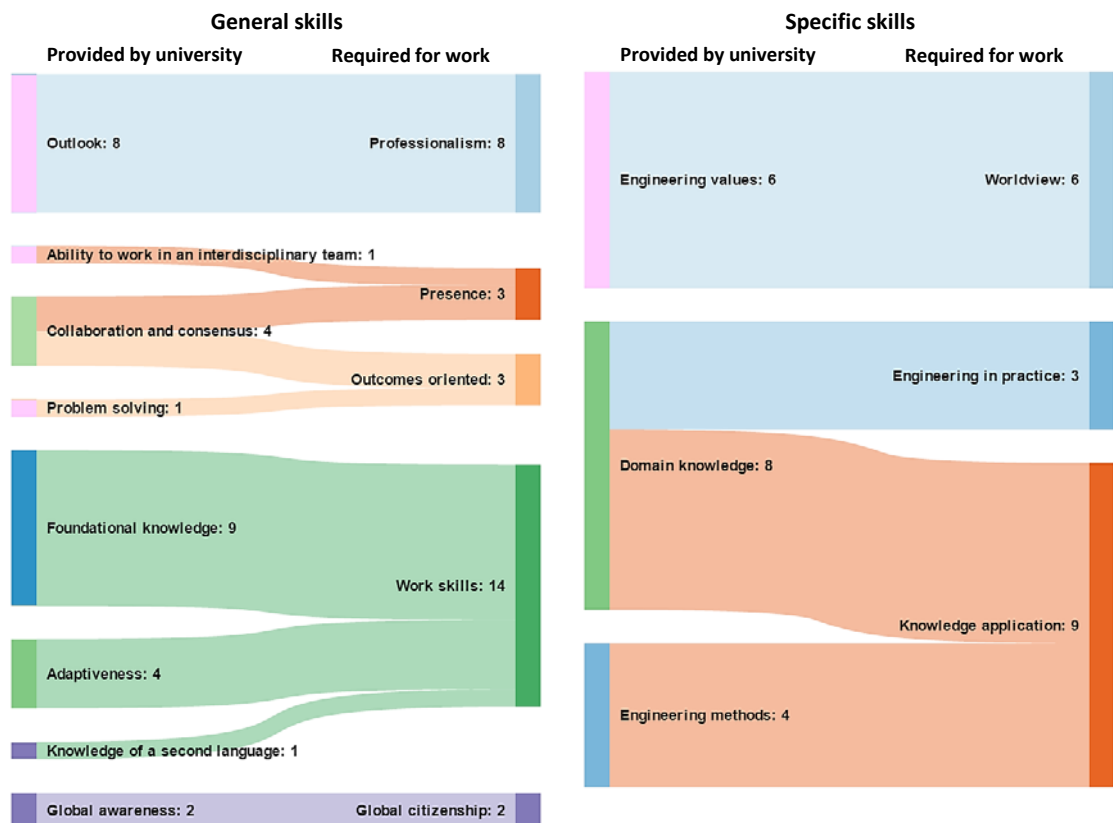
General skills

Provided by university

Required for work

Outlook: 8

Professionalism: 8

Ability to work in an interdisciplinary team: 1

Presence: 3

Collaboration and consensus: 4

Outcomes oriented: 3

Problem solving: 1

Foundational knowledge: 9

Work skills: 14

Adaptiveness: 4

Knowledge of a second language: 1

Global awareness: 2

Global citizenship: 2

Specific skills

Provided by university

Required for work

Engineering values: 6

Worldview: 6

Engineering in practice: 3

Domain knowledge: 8

Knowledge application: 9

Engineering methods: 4